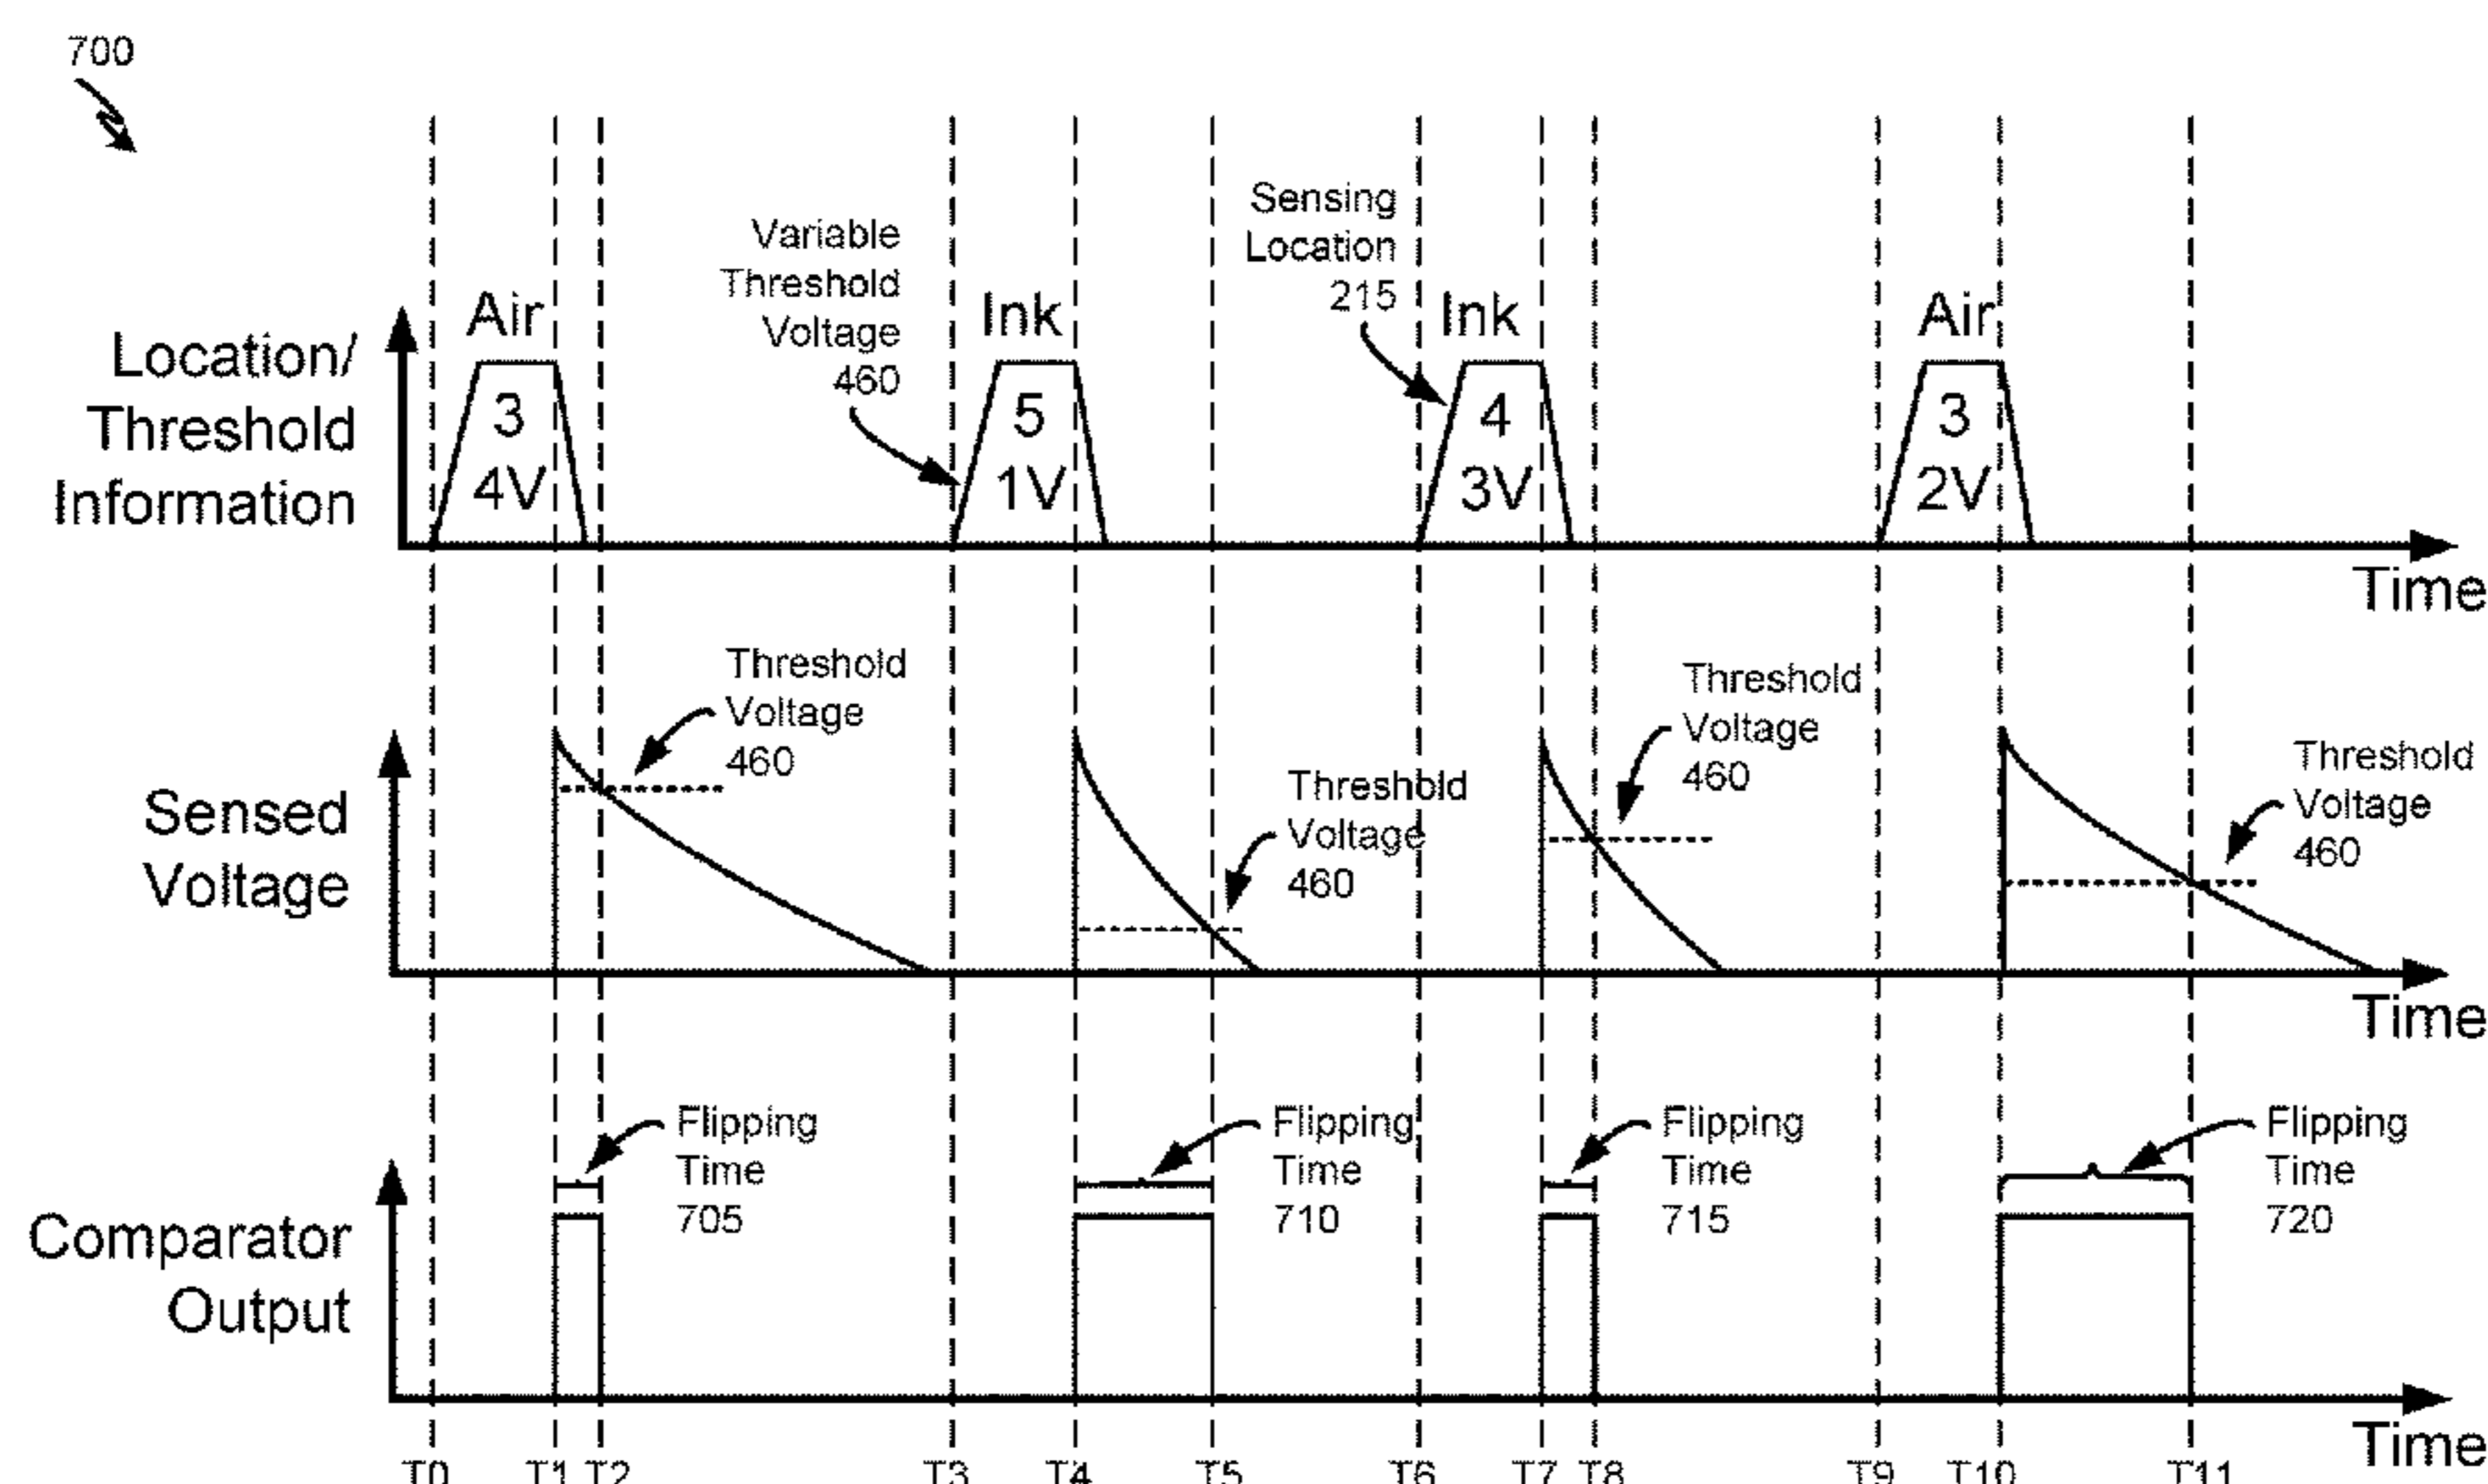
700

Location/ Threshold Information

Air
3
4V

Variable Threshold Voltage 460

Ink
5
1V

Sensing Location 215

Ink
4
3V

Air
3
2V

Time

Sensed Voltage

Threshold Voltage 460

Threshold Voltage 460

Threshold Voltage 460

Threshold Voltage 460

Time

Comparator Output

Flipping Time 705

Flipping Time 710

Flipping Time 715

Flipping Time 720

Time

T0 T1 T2 T3 T4 T5 T6 T7 T8 T9 T10 T11